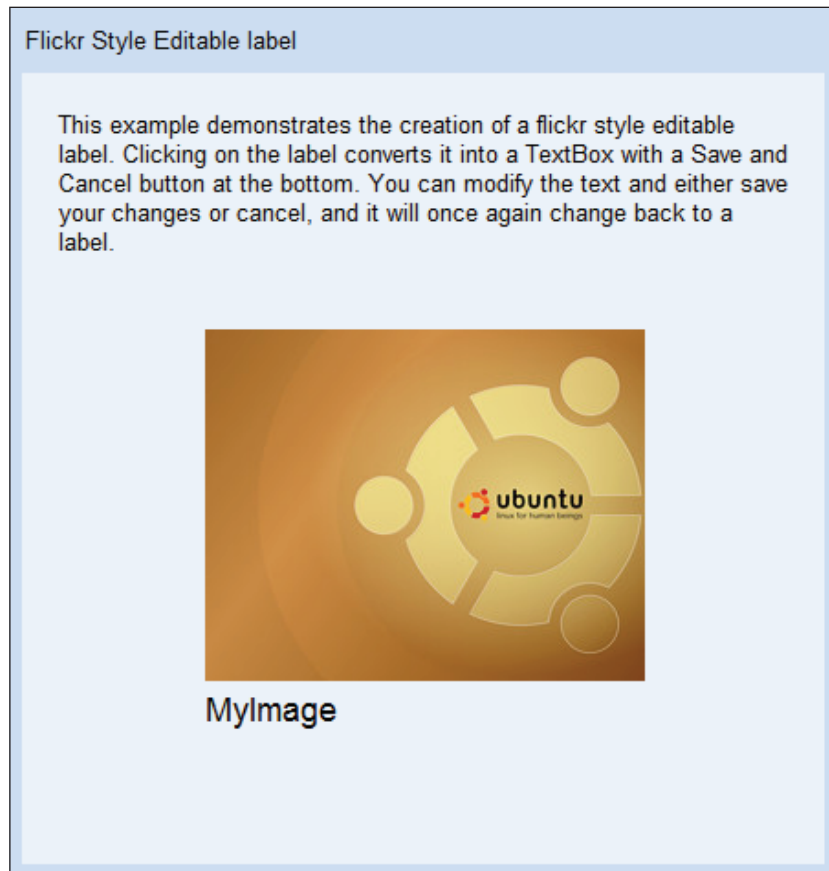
Flickr Style Editable label

This example demonstrates the creation of a flickr style editable label. Clicking on the label converts it into a TextBox with a Save and Cancel button at the bottom. You can modify the text and either save your changes or cancel, and it will once again change back to a label.

ubuntu
linux for human beings

MyImage